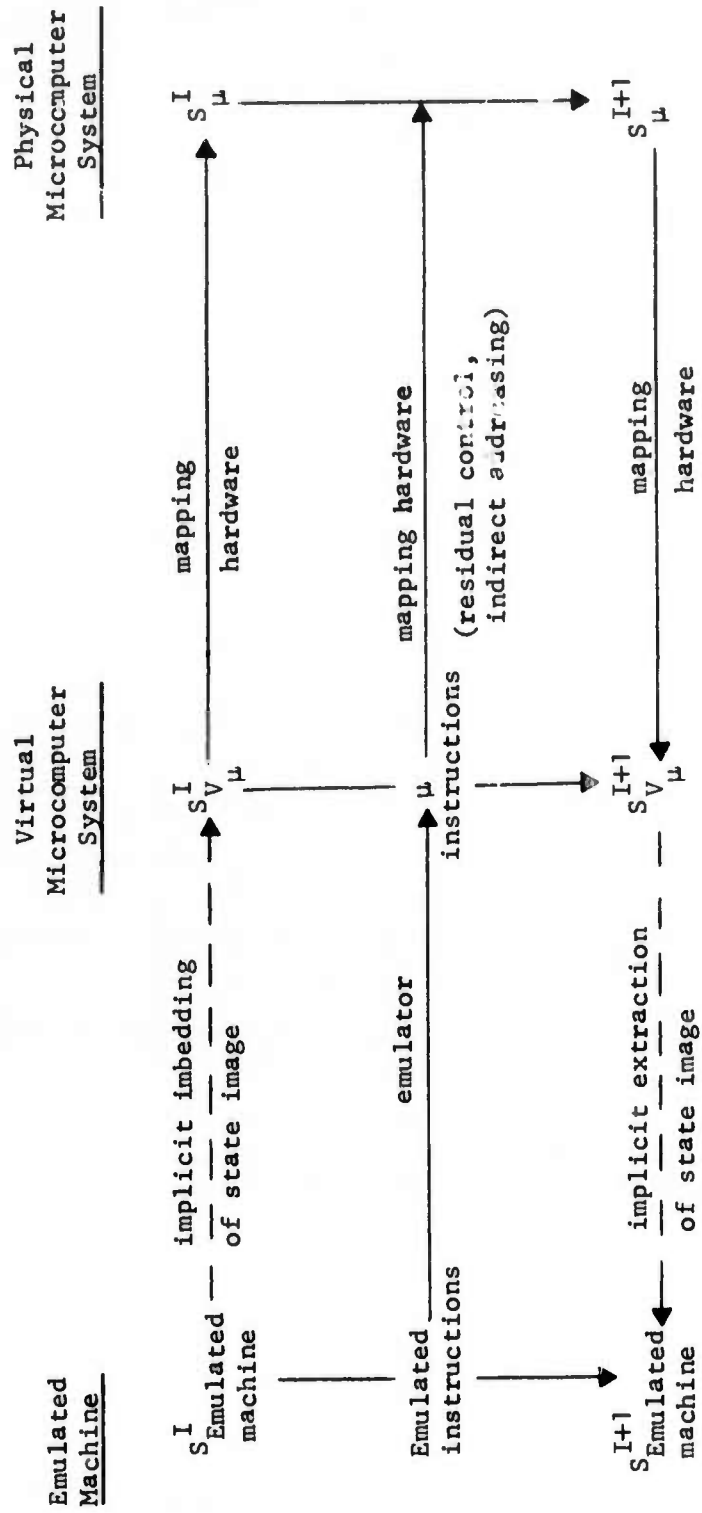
Emulated Machine

Virtual Microcomputer System

Physical Microcomputer System

$S^{I}_{\text{Emulated machine}}$

implicit imbedding of state image

$S^{I}_{V\mu}$

mapping hardware

$S^{I}_{\mu}$

Emulated instructions

emulator

$\mu$ instructions

mapping hardware (residual control, indirect addressing)

$S^{I+1}_{\text{Emulated machine}}$

implicit extraction of state image

$S^{I+1}_{V\mu}$

mapping hardware

$S^{I+1}_{\mu}$